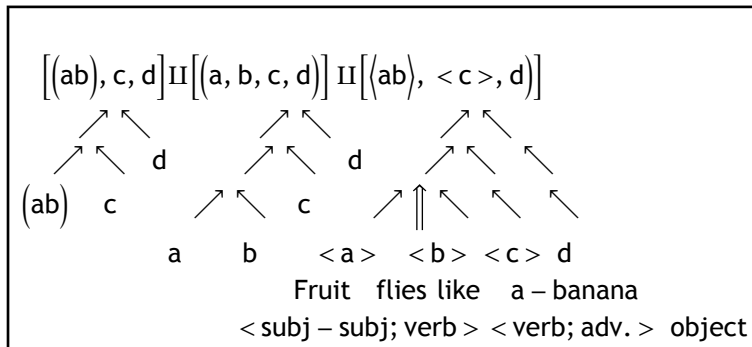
$\left[\left(ab\right), c, d\right] \amalg \left[\left(a, b, c, d\right)\right] \amalg \left[\left\langle ab\right\rangle, <c>, d\right)\right]$

$\nearrow\nwarrow$ $\nearrow\nwarrow$ $\nearrow\nwarrow$

$\nearrow\nwarrow$ d $\nearrow\nwarrow$ d $\nearrow\nwarrow$ $\nwarrow$

$\left(ab\right)$ c $\nearrow\nwarrow$ c $\nearrow\Uparrow\nwarrow$ $\nwarrow$ $\nwarrow$

a b $<a>$ $<b>$ $<c>$ d

Fruit flies like a – banana

$<$ subj – subj; verb $>$ $<$ verb; adv. $>$ object